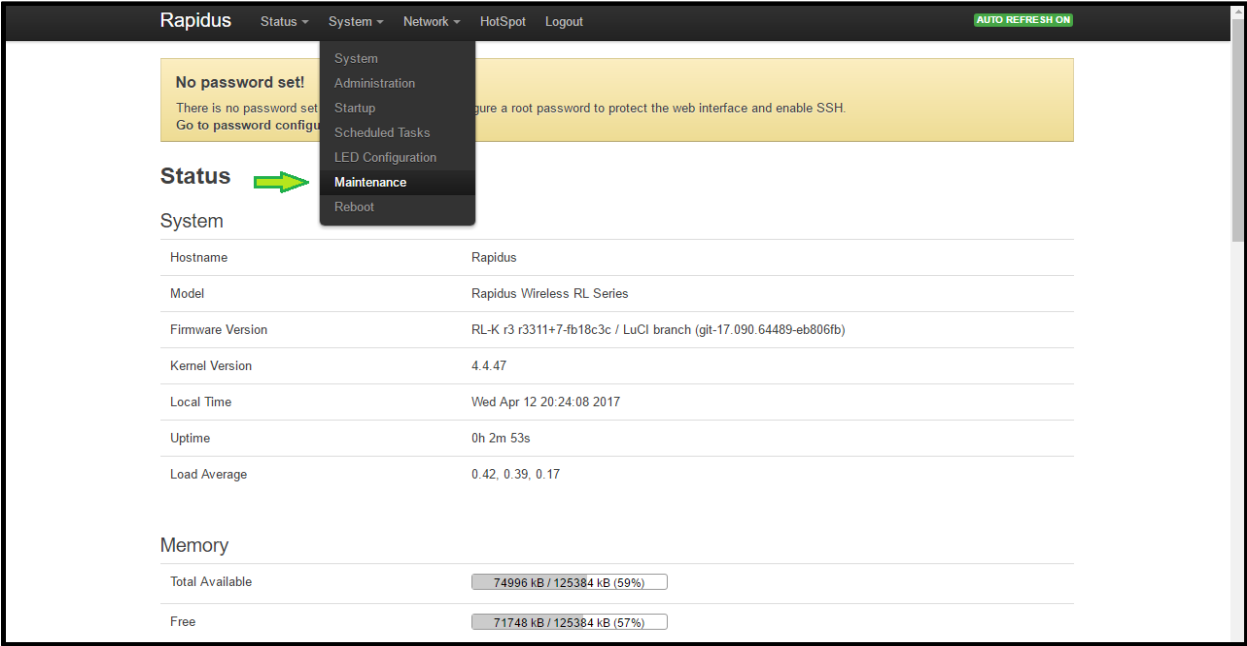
Rapidus Status ▾ System ▾ Network ▾ HotSpot Logout AUTO REFRESH ON

System
Administration
Startup
Scheduled Tasks
LED Configuration
Maintenance
Reboot

No password set!
There is no password set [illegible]gure a root password to protect the web interface and enable SSH.
Go to password configu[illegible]

Status

System

| | |
|---|---|
| Hostname | Rapidus |
| Model | Rapidus Wireless RL Series |
| Firmware Version | RL-K r3 r3311+7-fb18c3c / LuCI branch (git-17.090.64489-eb806fb) |
| Kernel Version | 4.4.47 |
| Local Time | Wed Apr 12 20:24:08 2017 |
| Uptime | 0h 2m 53s |
| Load Average | 0.42, 0.39, 0.17 |

Memory

| | |
|---|---|
| Total Available | 74996 kB / 125384 kB (59%) |
| Free | 71748 kB / 125384 kB (57%) |